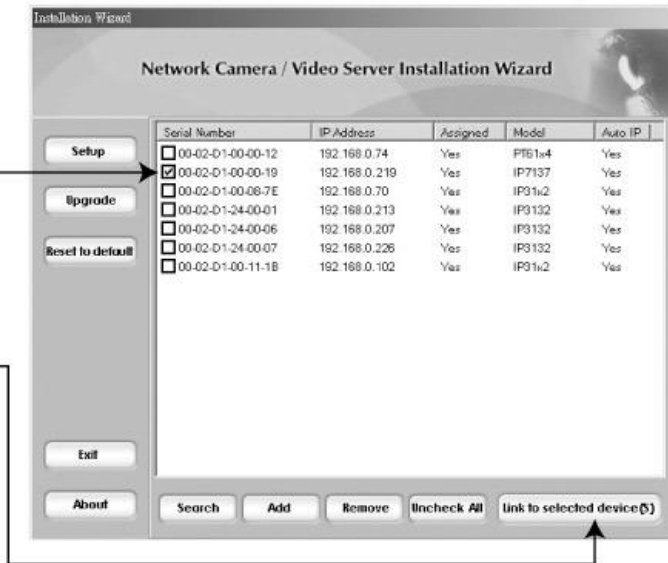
Installation Wizard

Network Camera / Video Server Installation Wizard

Setup

Upgrade

Reset to default

Exit

About

| Serial Number | IP Address | Assigned | Model | Auto IP |
|---|---|---|---|---|
| 00-02-D1-00-00-12 | 192.168.0.74 | Yes | PT61x4 | Yes |
| 00-02-D1-00-00-19 | 192.168.0.219 | Yes | IP7137 | Yes |
| 00-02-D1-00-08-7E | 192.168.0.70 | Yes | IP31x2 | Yes |
| 00-02-D1-24-00-01 | 192.168.0.213 | Yes | IP3132 | Yes |
| 00-02-D1-24-00-06 | 192.168.0.207 | Yes | IP3132 | Yes |
| 00-02-D1-24-00-07 | 192.168.0.226 | Yes | IP3132 | Yes |
| 00-02-D1-00-11-1B | 192.168.0.102 | Yes | IP31x2 | Yes |

Search Add Remove Uncheck All Link to selected device(S)